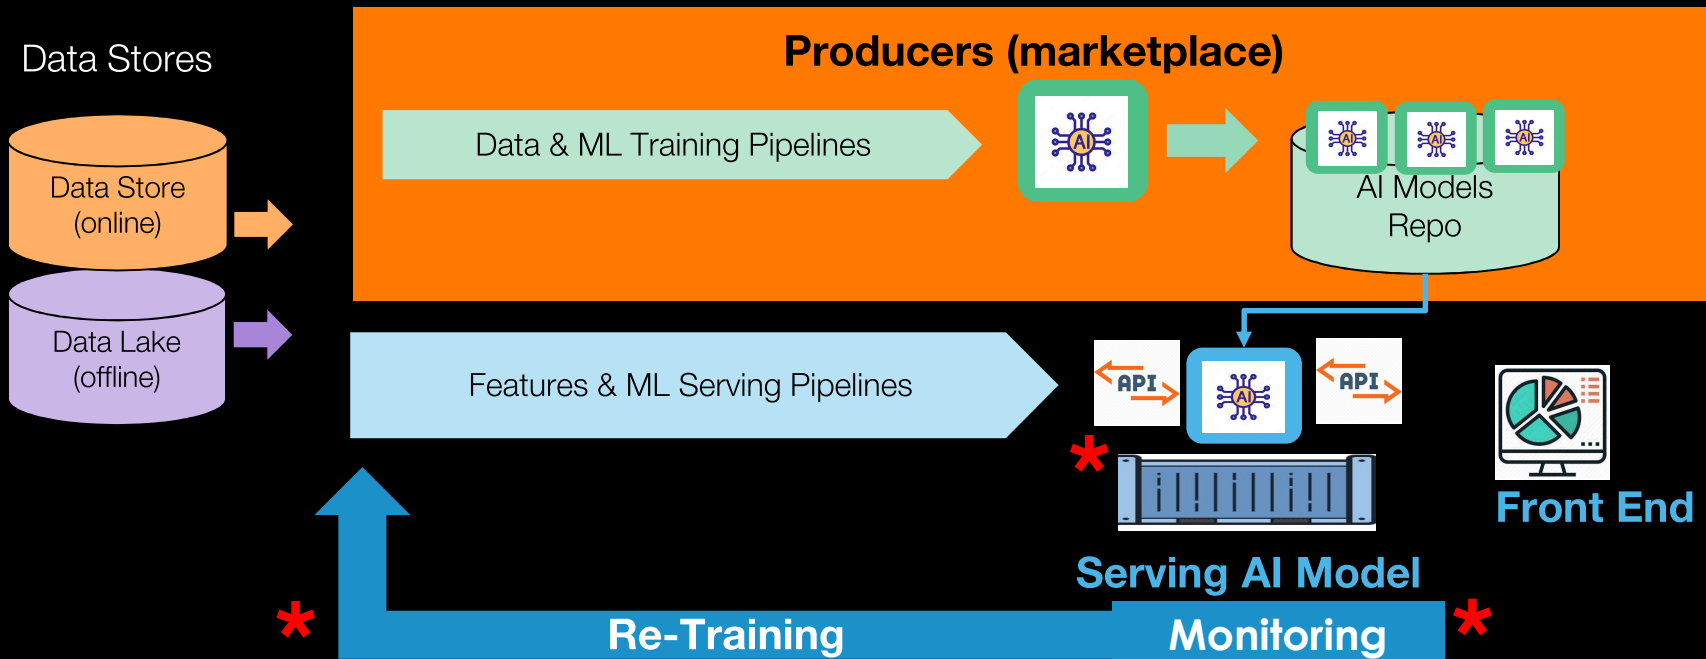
Data Stores

Data Store (online)

Data Lake (offline)

Producers (marketplace)

Data & ML Training Pipelines

AI

AI AI AI

AI Models Repo

Features & ML Serving Pipelines

API

AI

API

*

Front End

Serving AI Model

*

Re-Training

Monitoring

*